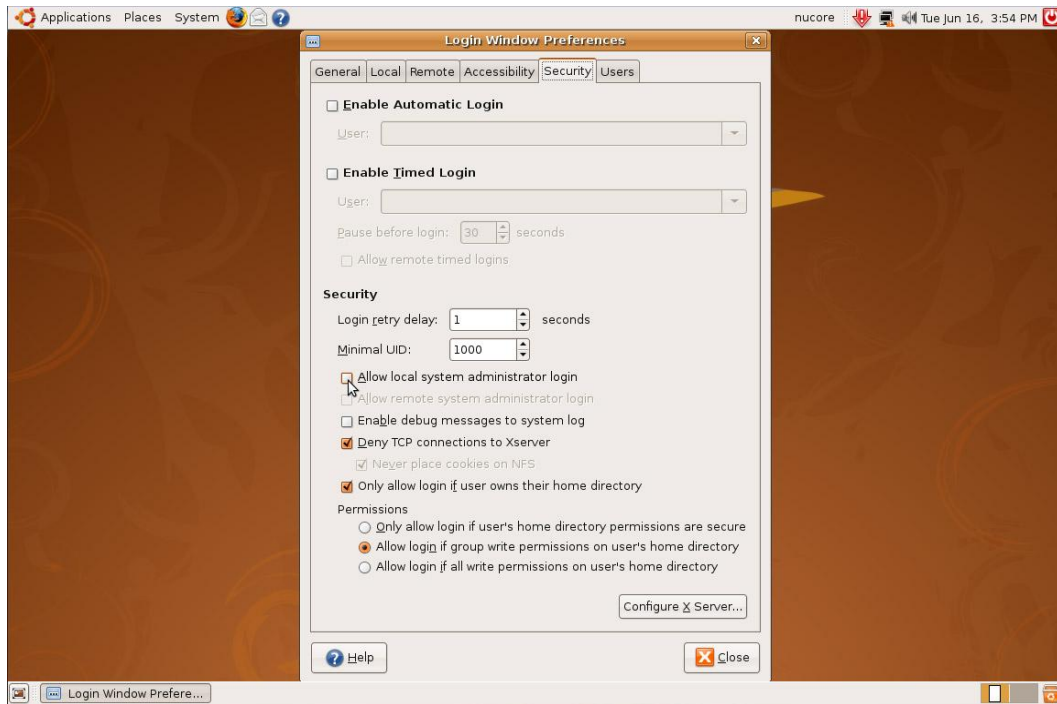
Applications Places System

nucore Tue Jun 16, 3:54 PM

Login Window Preferences

General Local Remote Accessibility Security Users

Enable Automatic Login

User:

Enable Timed Login

User:

Pause before login: 30 seconds

Allow remote timed logins

Security

Login retry delay: 1 seconds

Minimal UID: 1000

Allow local system administrator login

Allow remote system administrator login

Enable debug messages to system log

Deny TCP connections to Xserver

Never place cookies on NFS

Only allow login if user owns their home directory

Permissions

Only allow login if user's home directory permissions are secure

Allow login if group write permissions on user's home directory

Allow login if all write permissions on user's home directory

Configure X Server...

Help

Close

Login Window Prefere...